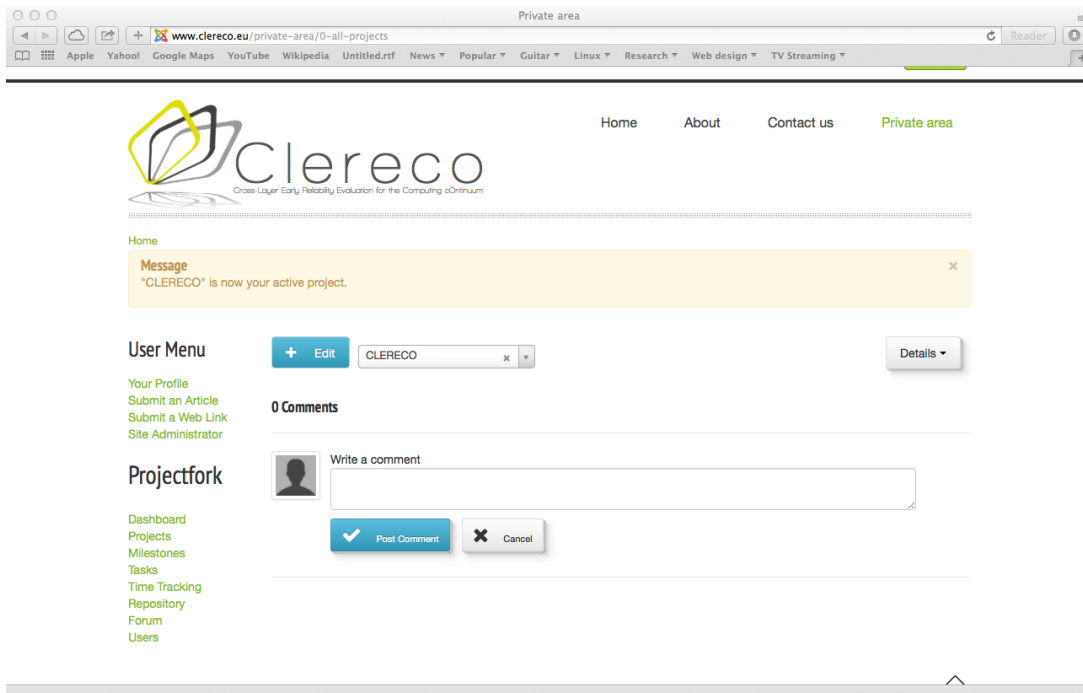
Private area

www.clereco.eu/private-area/0-all-projects

Reader

Apple Yahoo! Google Maps YouTube Wikipedia Untitled.rtf News ▾ Popular ▾ Guitar ▾ Linux ▾ Research ▾ Web design ▾ TV Streaming ▾

Clereco
Cross-Layer Early Reliability Evaluation for the Computing cOntinuum

Home About Contact us Private area

Home

Message
"CLERECO" is now your active project.

×

User Menu

Your Profile
Submit an Article
Submit a Web Link
Site Administrator

Projectfork

Dashboard
Projects
Milestones
Tasks
Time Tracking
Repository
Forum
Users

+ Edit

CLERECO

Details ▾

0 Comments

Write a comment

Post Comment

Cancel